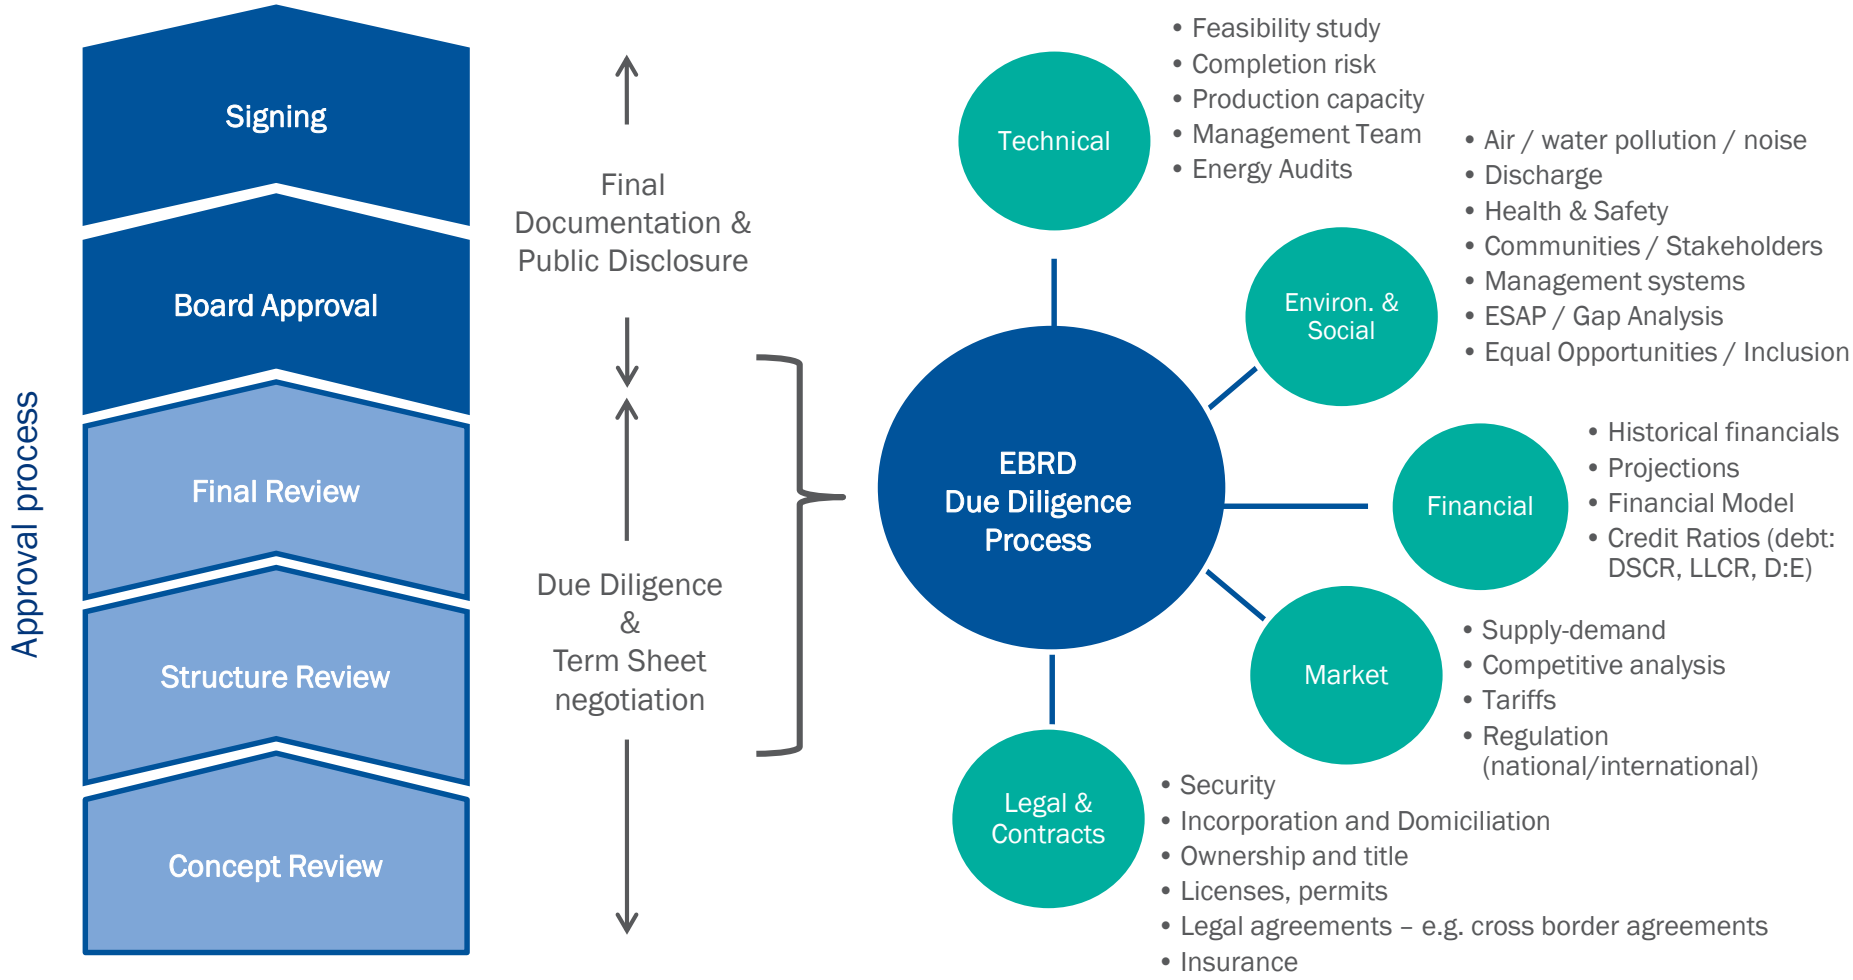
Approval process

Signing

Board Approval

Final Review

Structure Review

Concept Review

Final Documentation & Public Disclosure

Due Diligence & Term Sheet negotiation

EBRD Due Diligence Process

Technical

- Feasibility study
- Completion risk
- Production capacity
- Management Team
- Energy Audits

Environ. & Social

- Air / water pollution / noise
- Discharge
- Health & Safety
- Communities / Stakeholders
- Management systems
- ESAP / Gap Analysis
- Equal Opportunities / Inclusion

Financial

- Historical financials
- Projections
- Financial Model
- Credit Ratios (debt: DSCR, LLCR, D:E)

Market

- Supply-demand
- Competitive analysis
- Tariffs
- Regulation (national/international)

Legal & Contracts

- Security
- Incorporation and Domiciliation
- Ownership and title
- Licenses, permits
- Legal agreements – e.g. cross border agreements
- Insurance